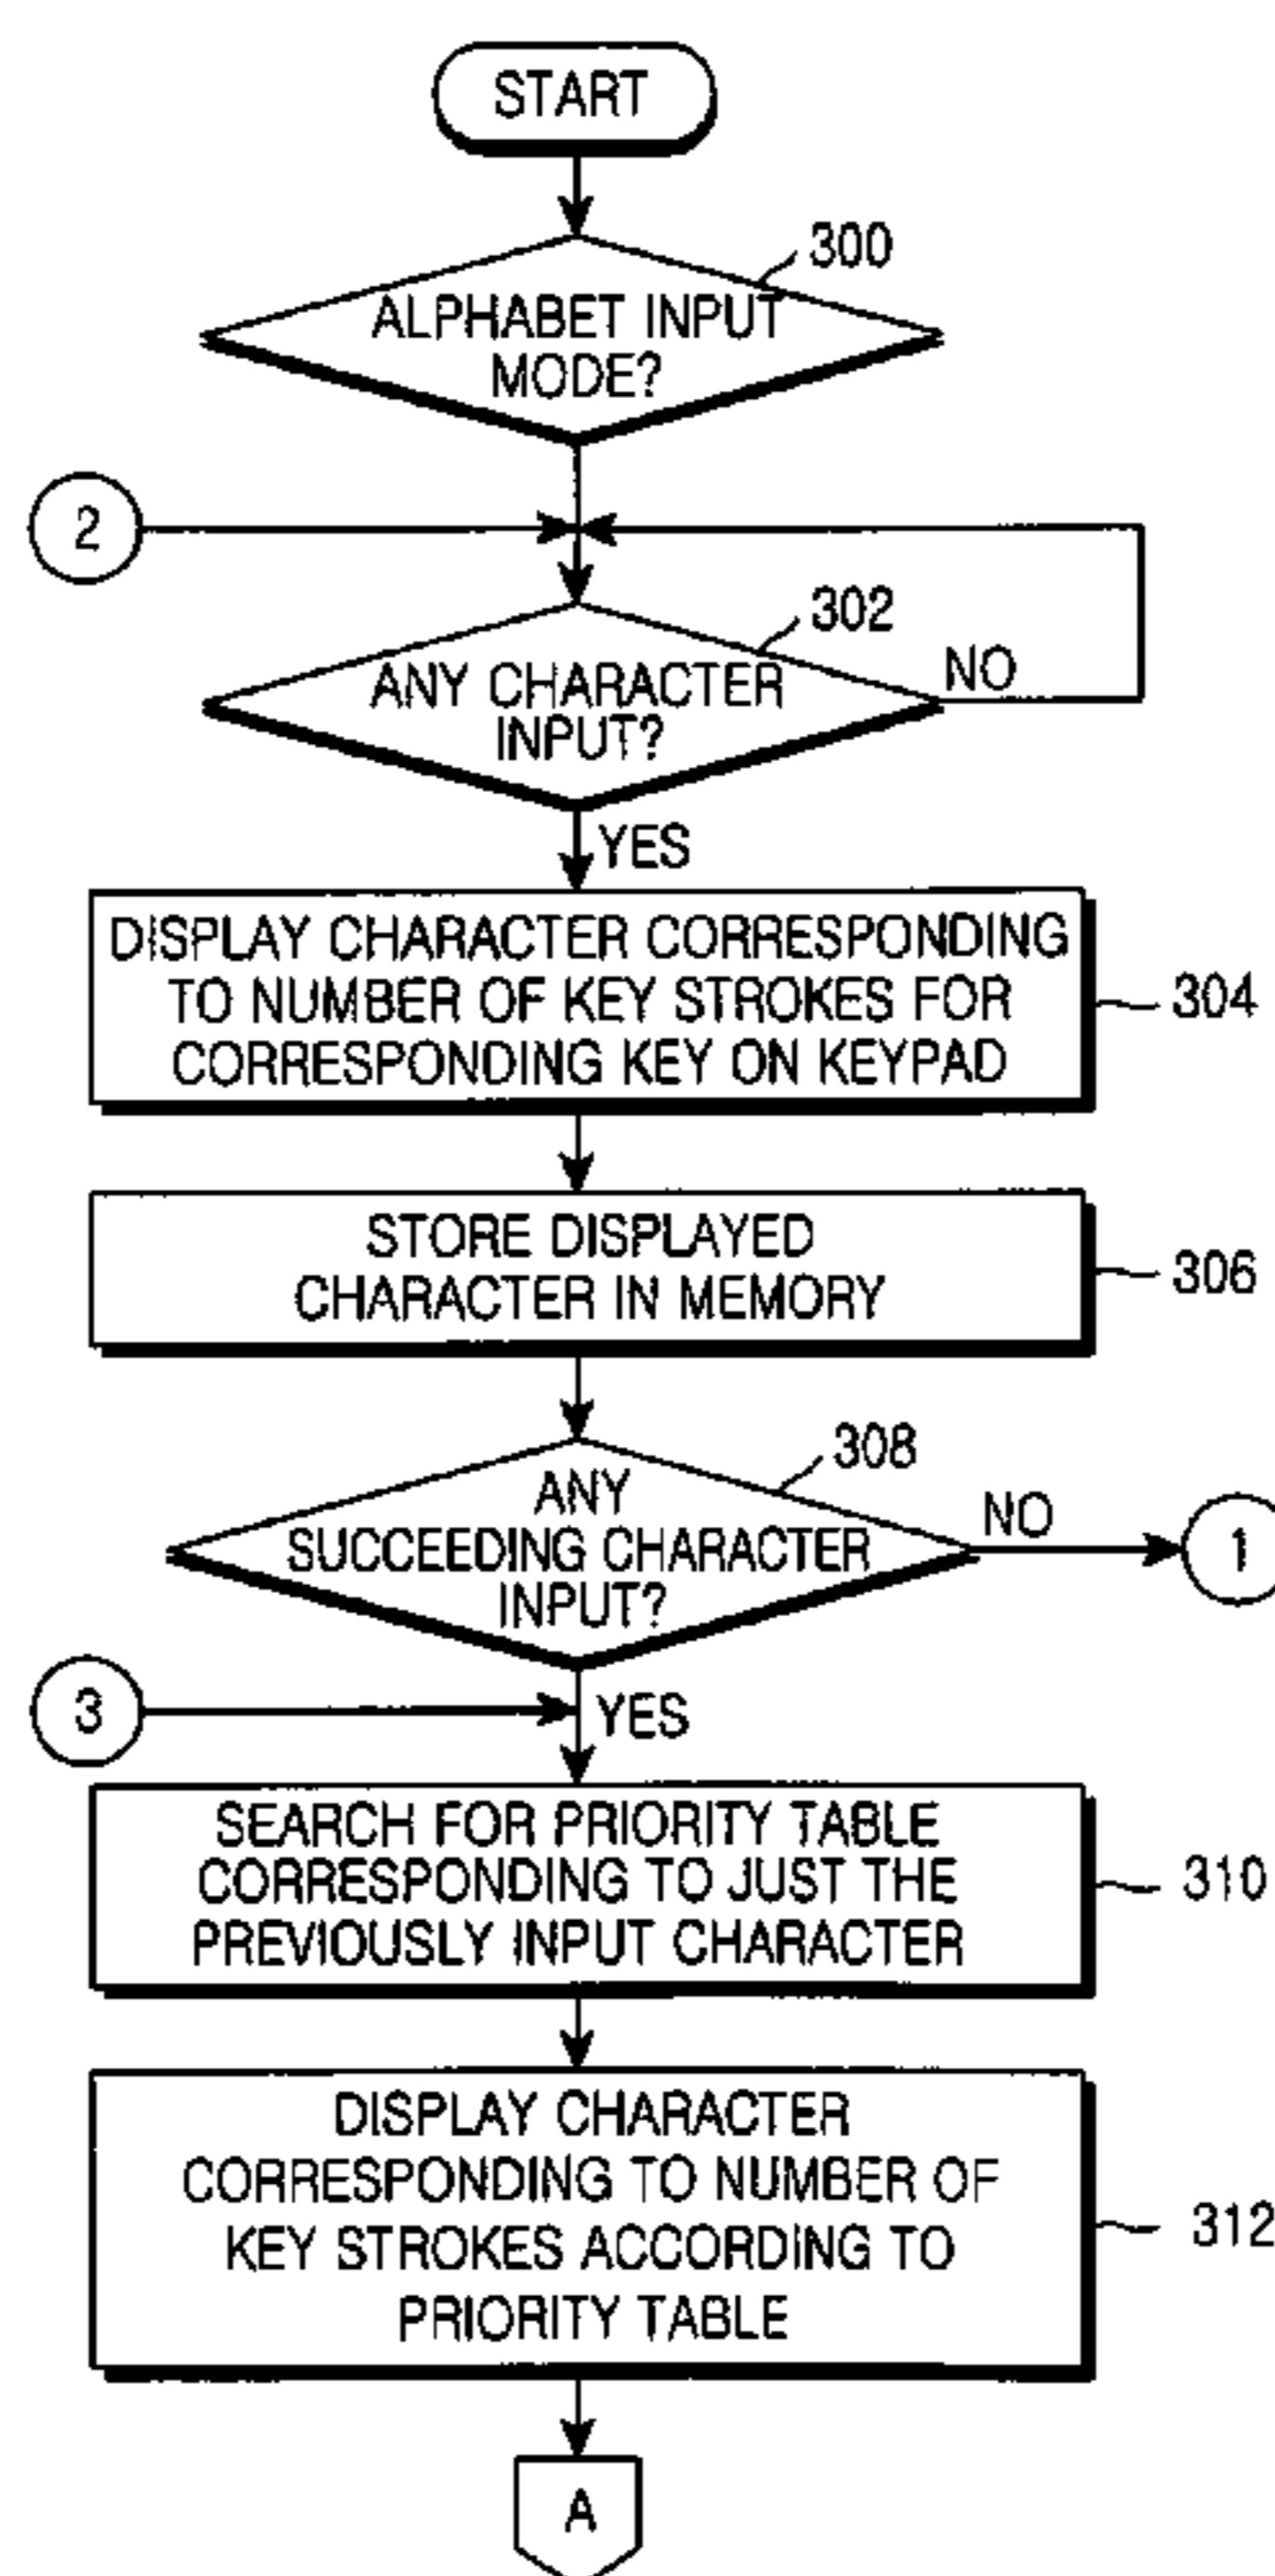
START

300
ALPHABET INPUT MODE?

2

302
ANY CHARACTER INPUT?
NO

YES

DISPLAY CHARACTER CORRESPONDING TO NUMBER OF KEY STROKES FOR CORRESPONDING KEY ON KEYPAD
304

STORE DISPLAYED CHARACTER IN MEMORY
306

308
ANY SUCCEEDING CHARACTER INPUT?
NO
1

3
YES

SEARCH FOR PRIORITY TABLE CORRESPONDING TO JUST THE PREVIOUSLY INPUT CHARACTER
310

DISPLAY CHARACTER CORRESPONDING TO NUMBER OF KEY STROKES ACCORDING TO PRIORITY TABLE
312

A